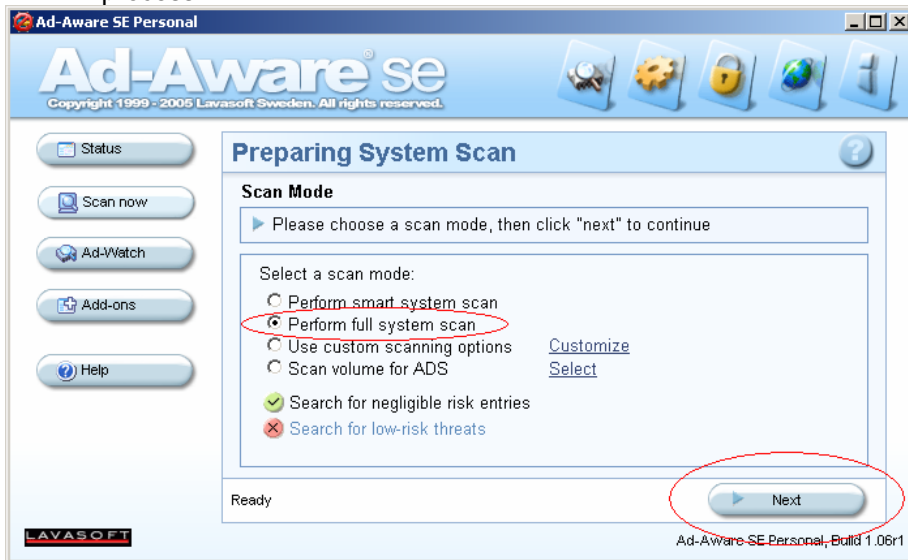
Ad-Aware SE Personal

Ad-Aware® se
Copyright 1999 - 2005 Lavasoft Sweden. All rights reserved.

Status
Scan now
Ad-Watch
Add-ons
Help

Preparing System Scan

Scan Mode

Please choose a scan mode, then click "next" to continue

Select a scan mode:
Perform smart system scan
Perform full system scan
Use custom scanning options Customize
Scan volume for ADS Select

Search for negligible risk entries
Search for low-risk threats

Ready

Next

LAVASOFT

Ad-Aware SE Personal, Build 1.06r1